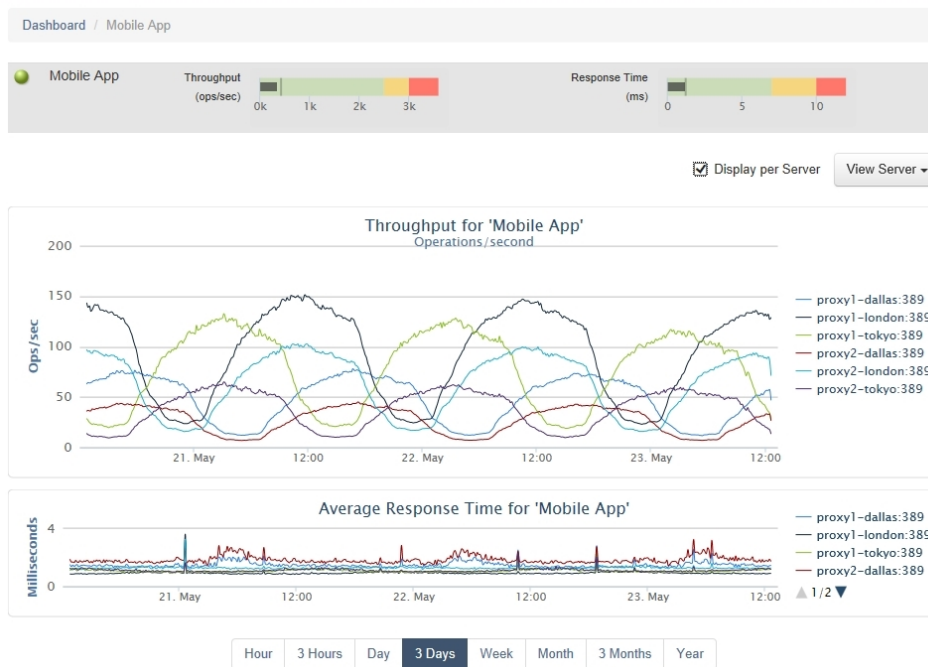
Dashboard / Mobile App

Mobile App

Throughput (ops/sec) 0k 1k 2k 3k

Response Time (ms) 0 5 10

Display per Server

View Server

Throughput for 'Mobile App'
Operations/second

Ops/sec

200
150
100
50
0

21. May 12:00 22. May 12:00 23. May 12:00

proxy1-dallas:389
proxy1-london:389
proxy1-tokyo:389
proxy2-dallas:389
proxy2-london:389
proxy2-tokyo:389

Average Response Time for 'Mobile App'

Milliseconds

4
0

21. May 12:00 22. May 12:00 23. May 12:00

proxy1-dallas:389
proxy1-london:389
proxy1-tokyo:389
proxy2-dallas:389

1/2

Hour | 3 Hours | Day | 3 Days | Week | Month | 3 Months | Year